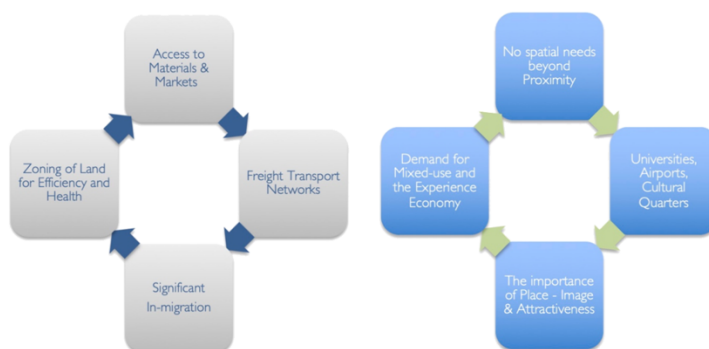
Access to Materials & Markets

Freight Transport Networks

Significant In-migration

Zoning of Land for Efficiency and Health

No spatial needs beyond Proximity

Universities, Airports, Cultural Quarters

The importance of Place - Image & Attractiveness

Demand for Mixed-use and the Experience Economy